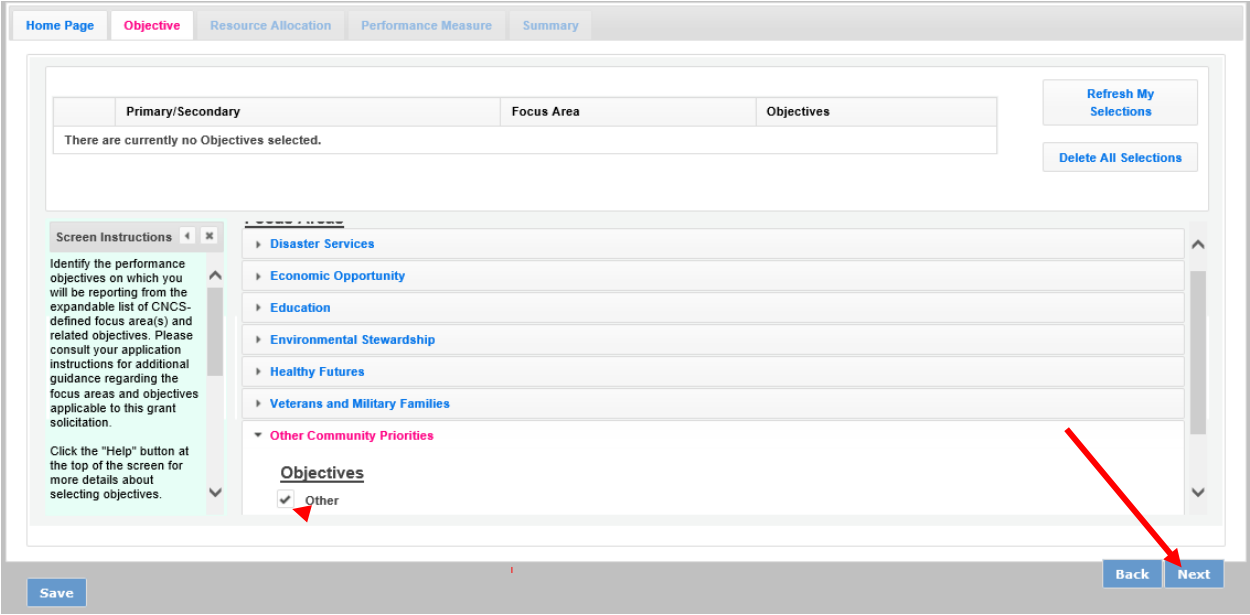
Home Page | Objective | Resource Allocation | Performance Measure | Summary

| | Primary/Secondary | Focus Area | Objectives |
|---|---|---|---|
| There are currently no Objectives selected. | | | |

Refresh My Selections

Delete All Selections

Screen Instructions

Identify the performance objectives on which you will be reporting from the expandable list of CNCS-defined focus area(s) and related objectives. Please consult your application instructions for additional guidance regarding the focus areas and objectives applicable to this grant solicitation.

Click the "Help" button at the top of the screen for more details about selecting objectives.

Focus Areas

Disaster Services

Economic Opportunity

Education

Environmental Stewardship

Healthy Futures

Veterans and Military Families

Other Community Priorities

Objectives

Other

Save

Back

Next